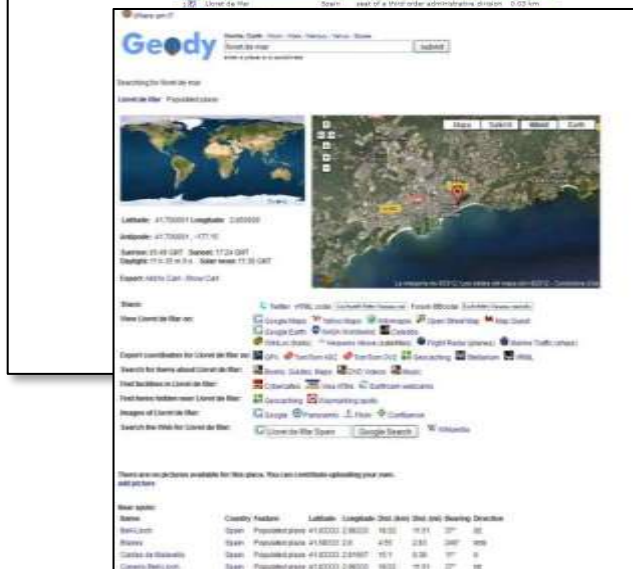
Lloret de Mar Spain seat of a third-order administrative division 0.03 km

Where am I?

Geody

Home · Earth · Moon · Mars · Mercury · Venus · Share

lloret de mar

submit

enter a place or a coordinate

Searching for lloret de mar

Lloret de Mar Populated place

Map Satellite Hybrid Earth

Latitude: 41.700001 Longitude: 2.850000

Antipode: -41.700001, -177.15

Sunrise: 05:49 GMT Sunset: 17:24 GMT

Daylight: 11 h 35 m 0 s Solar noon: 11:36 GMT

Export: Add to Cart · Show Cart

Share:

View Lloret de Mar on:

Export coordinates for Lloret de Mar as:

Search for items about Lloret de Mar:

Find facilities in Lloret de Mar:

Find items hidden near Lloret de Mar:

Images of Lloret de Mar:

Search the Web for Lloret de Mar:

Lloret de Mar Spain

Google Search

Wikipedia

There are no pictures available for this place. You can contribute uploading your own.

Add picture

Near spots:

| Name | Country | Feature | Latitude | Longitude | Dist. (km) | Dist. (mi) | Bearing | Direction |
|---|---|---|---|---|---|---|---|---|
| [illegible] | Spain | Populated place | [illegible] | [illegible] | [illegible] | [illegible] | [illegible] | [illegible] |
| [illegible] | Spain | Populated place | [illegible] | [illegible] | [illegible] | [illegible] | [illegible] | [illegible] |
| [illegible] | Spain | Populated place | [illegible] | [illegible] | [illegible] | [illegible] | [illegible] | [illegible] |
| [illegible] | Spain | Populated place | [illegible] | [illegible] | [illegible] | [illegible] | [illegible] | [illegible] |